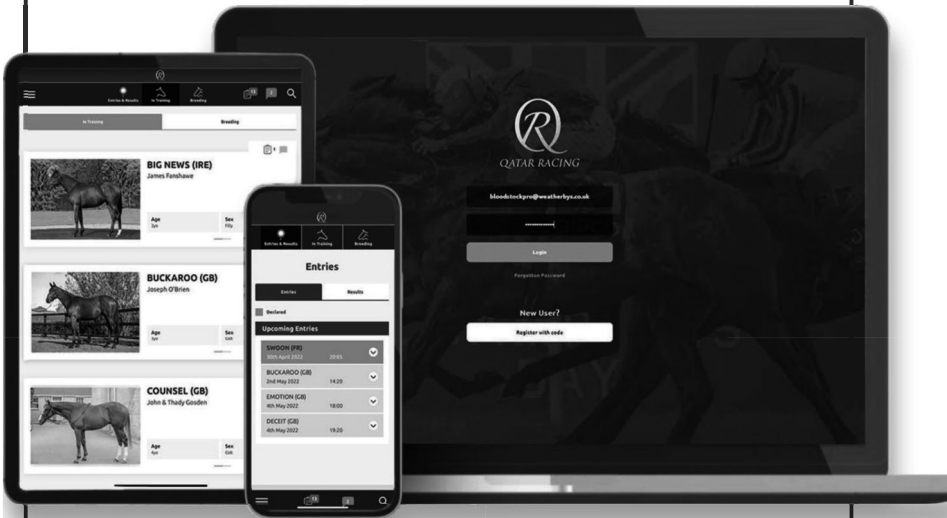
Entries & Results
In Training
Breeding

In Training
Breeding

BIG NEWS (IRE)
James Fanshawe
Age
3yo
Sex
Filly

BUCKAROO (GB)
Joseph O'Brien
Age
3yo
Sex
Colt

COUNSEL (GB)
John & Thady Gosden
Age
4yo
Sex
Colt

Entries & Results
In Training
Breeding

Entries
Entries
Results
Declared
Upcoming Entries
SWOON (FR)
30th April 2022
20:05
BUCKAROO (GB)
2nd May 2022
14:20
EMOTION (GB)
4th May 2022
18:00
DECEIT (GB)
4th May 2022
19:20

QATAR RACING
bloodstockpro@weatherbys.co.uk
Login
Forgotten Password
New User?
Register with code